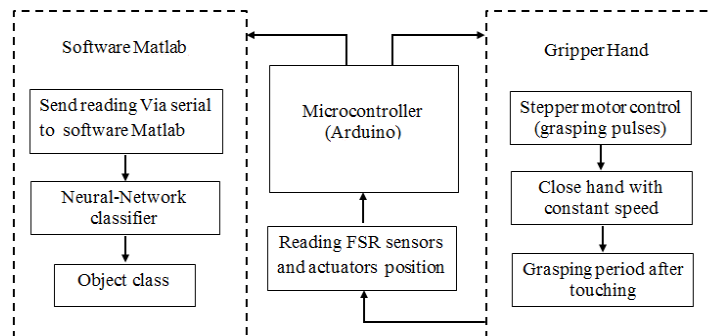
Software Matlab

Send reading Via serial to software Matlab

Neural-Network classifier

Object class

Microcontroller (Arduino)

Reading FSR sensors and actuators position

Gripper Hand

Stepper motor control (grasping pulses)

Close hand with constant speed

Grasping period after touching